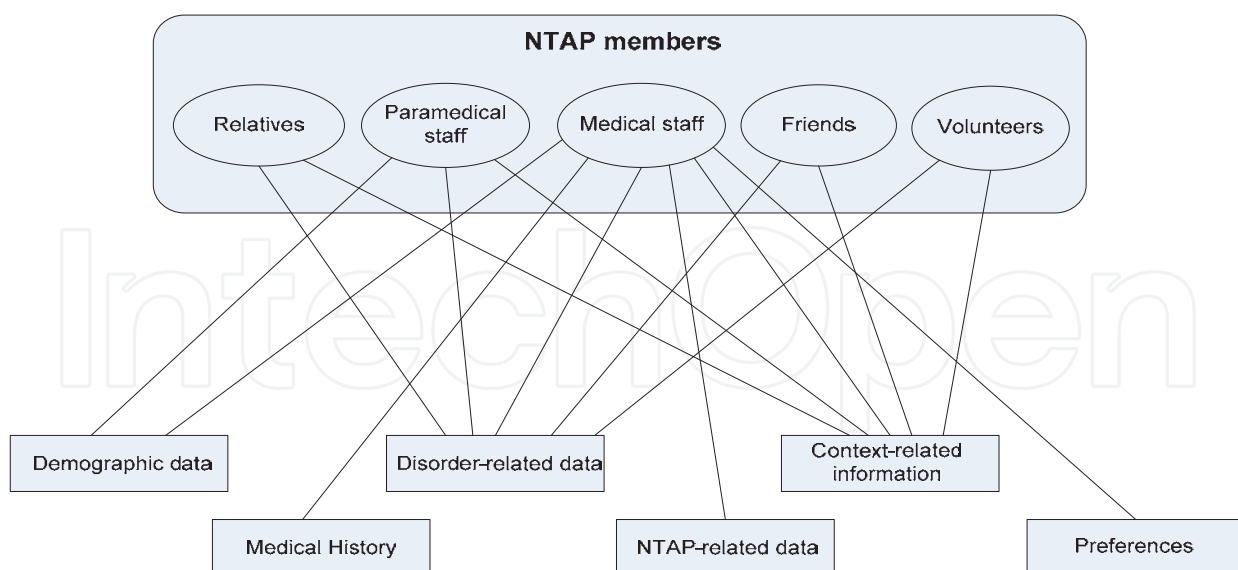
NTAP members

Relatives

Paramedical staff

Medical staff

Friends

Volunteers

IntechOpen

Demographic data

Disorder-related data

Context-related information

Medical History

NTAP-related data

Preferences